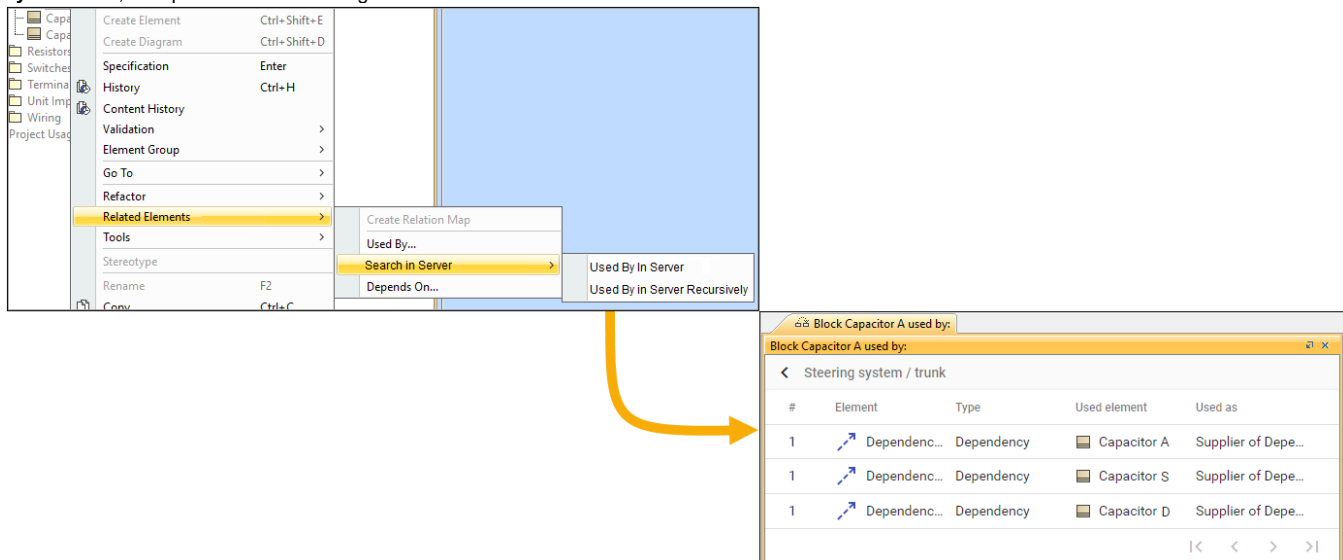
Capa
Capa
Resistors
Switches
Termina
Unit Imp
Wiring
Project Usag

Create Element Ctrl+Shift+E
Create Diagram Ctrl+Shift+D
Specification Enter
History Ctrl+H
Content History
Validation >
Element Group >
Go To >
Refactor >
Related Elements >
Tools >
Stereotype
Rename F2
Copy Ctrl+C

Create Relation Map
Used By...
Search in Server >
Depends On...

Used By In Server
Used By in Server Recursively

Block Capacitor A used by:
Block Capacitor A used by:
< Steering system / trunk

| # | Element | Type | Used element | Used as |
|---|---|---|---|---|
| 1 | Dependenc... | Dependency | Capacitor A | Supplier of Depe... |
| 1 | Dependenc... | Dependency | Capacitor S | Supplier of Depe... |
| 1 | Dependenc... | Dependency | Capacitor D | Supplier of Depe... |